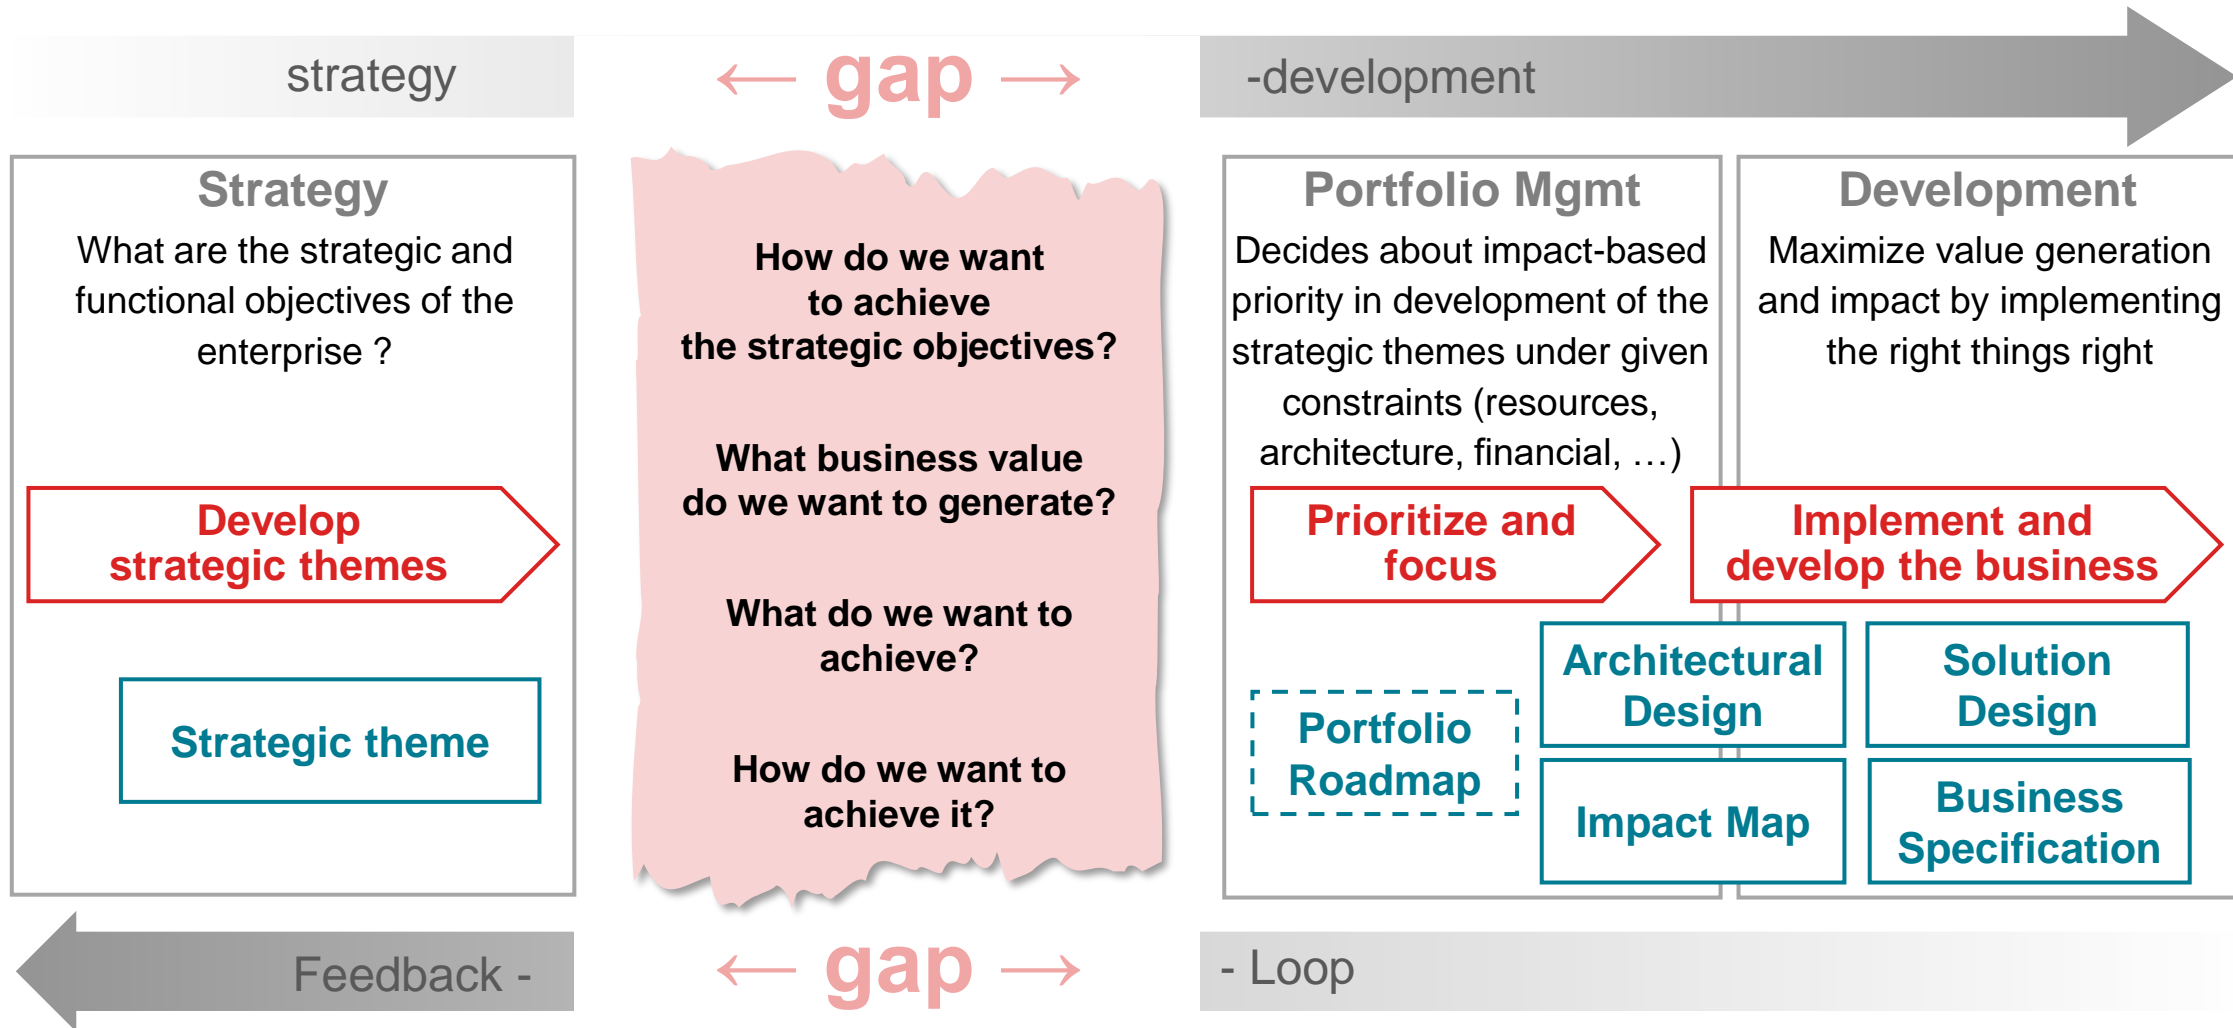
strategy

← gap →

-development

Strategy

What are the strategic and functional objectives of the enterprise ?

Develop strategic themes

Strategic theme

How do we want to achieve the strategic objectives?

What business value do we want to generate?

What do we want to achieve?

How do we want to achieve it?

Portfolio Mgmt

Decides about impact-based priority in development of the strategic themes under given constraints (resources, architecture, financial, …)

Prioritize and focus

Portfolio Roadmap

Development

Maximize value generation and impact by implementing the right things right

Implement and develop the business

Architectural Design

Solution Design

Impact Map

Business Specification

Feedback -

← gap →

- Loop